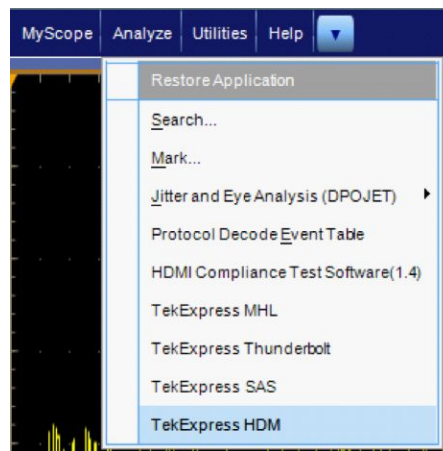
MyScope Analyze Utilities Help

Restore Application

Search...

Mark...

Jitter and Eye Analysis (DPOJET)

Protocol Decode Event Table

HDMI Compliance Test Software(1.4)

TekExpress MHL

TekExpress Thunderbolt

TekExpress SAS

TekExpress HDM